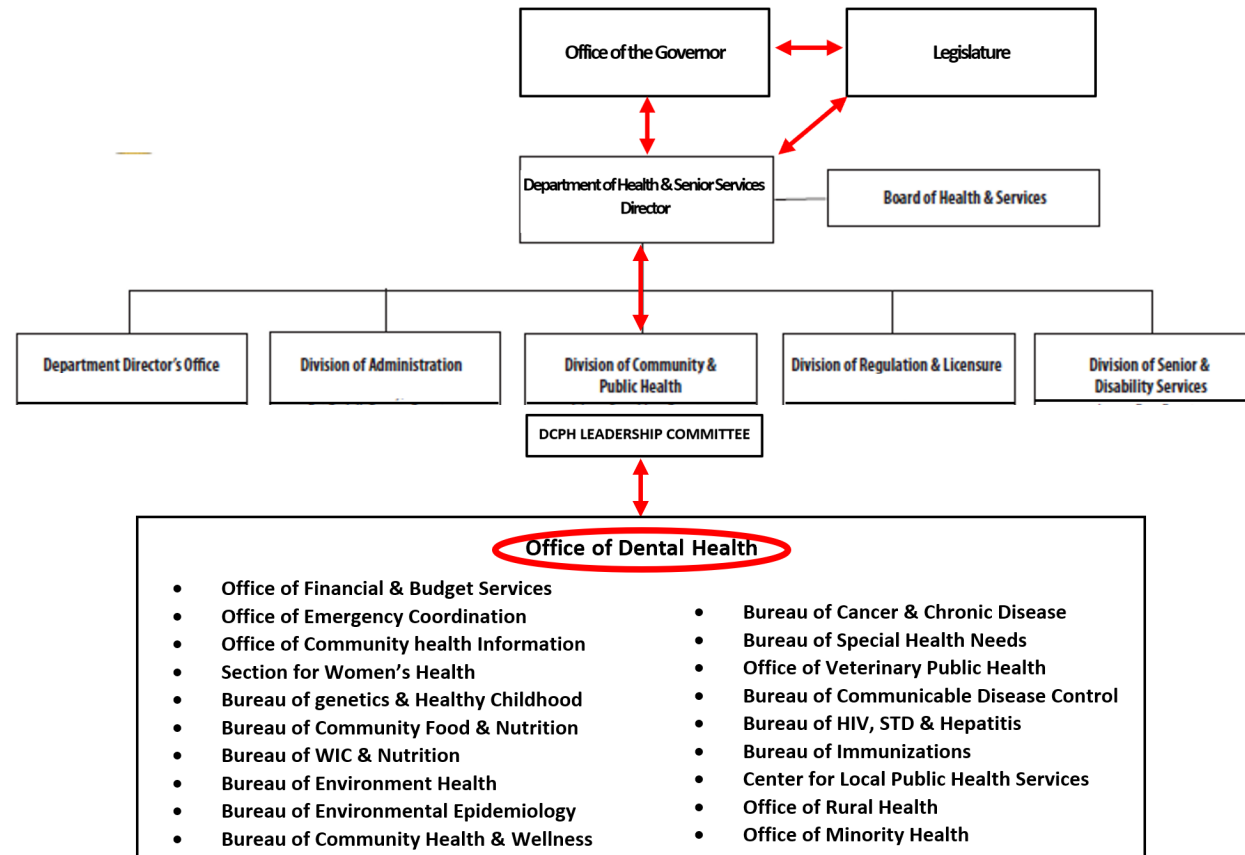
Office of the Governor

Legislature

Department of Health & Senior Services Director

Board of Health & Services

Department Director's Office

Division of Administration

Division of Community & Public Health

Division of Regulation & Licensure

Division of Senior & Disability Services

DCPH LEADERSHIP COMMITTEE

Office of Dental Health

- Office of Financial & Budget Services
- Office of Emergency Coordination
- Office of Community health Information
- Section for Women's Health
- Bureau of genetics & Healthy Childhood
- Bureau of Community Food & Nutrition
- Bureau of WIC & Nutrition
- Bureau of Environment Health
- Bureau of Environmental Epidemiology
- Bureau of Community Health & Wellness

- Bureau of Cancer & Chronic Disease
- Bureau of Special Health Needs
- Office of Veterinary Public Health
- Bureau of Communicable Disease Control
- Bureau of HIV, STD & Hepatitis
- Bureau of Immunizations
- Center for Local Public Health Services
- Office of Rural Health
- Office of Minority Health